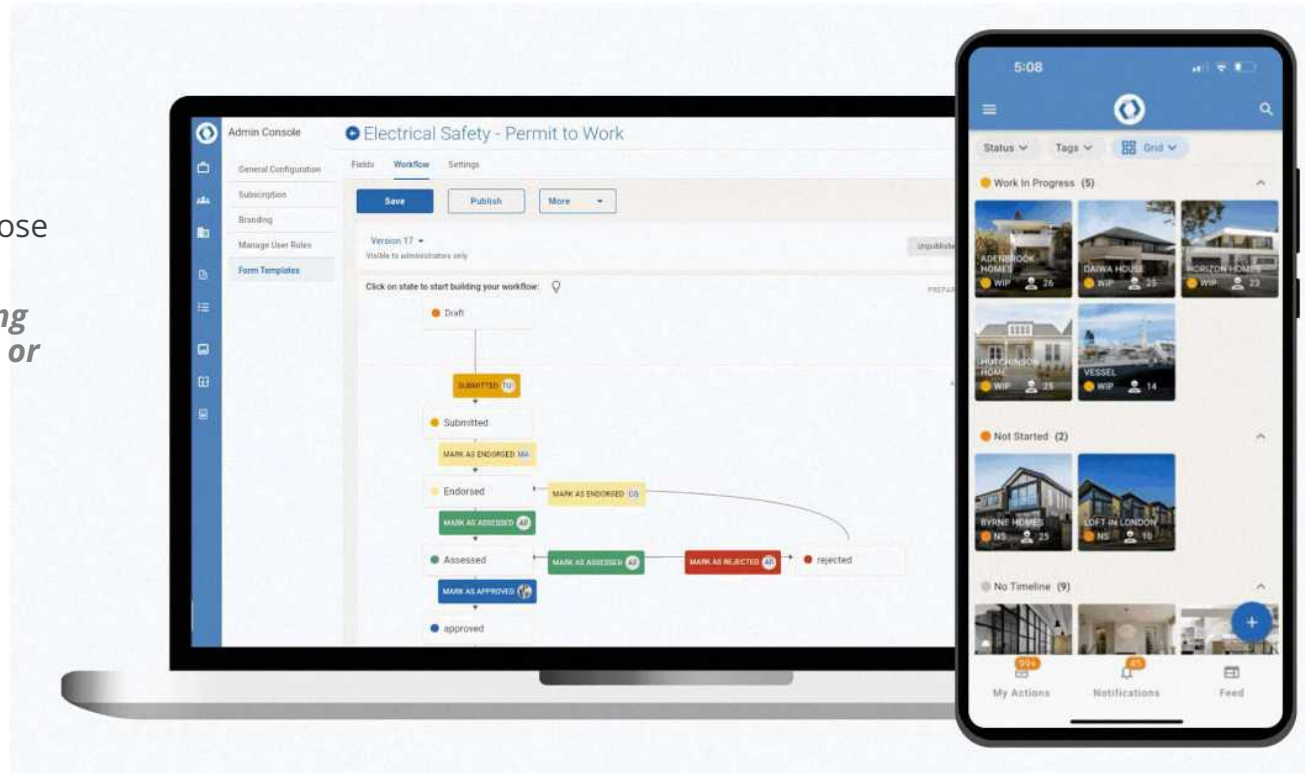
ose

ng
or

Admin Console

General Configuration
Subscription
Branding
Manage User Roles
Form Templates

Electrical Safety - Permit to Work

Fields Workflow Settings

Save Publish More

Version 17
Visible to administrators only

Unpublish

Click on state to start building your workflow:

PREPA

Draft
SUBMITTED TU
Submitted
MARK AS ENDORSED MA
Endorsed
MARK AS ENDORSED CS
MARK AS ASSESSED AE
Assessed
MARK AS ASSESSED AE
MARK AS REJECTED AR
rejected
MARK AS APPROVED
approved

5:08

Status Tags Grid

Work In Progress (5)

ADENBROOK HOMES WIP 26
DAIWA HOUSE WIP 25
HORIZON HOMES WIP 23
HUTCHINSON HOME WIP 25
VESSEL WIP 14

Not Started (2)

BYRNE HOMES NS 25
LOFT IN LONDON NS 10

No Timeline (9)

99+
My Actions
45
Notifications
Feed